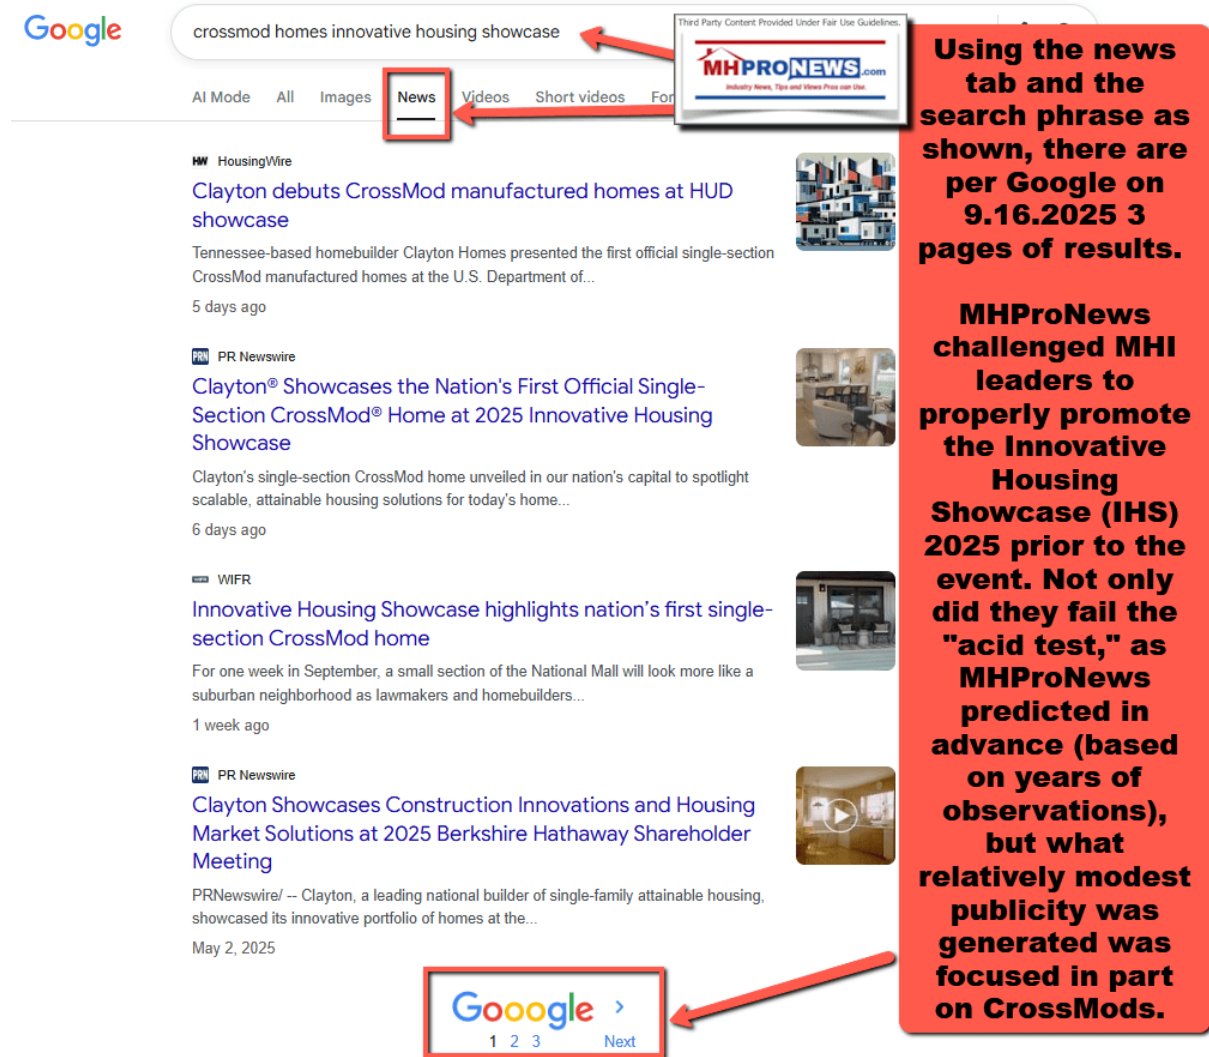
Google

crossmod homes innovative housing showcase

Third Party Content Provided Under Fair Use Guidelines.

MHPRONEWS.com
Industry News, Tips and Views Pros can Use.

AI Mode All Images News Videos Short videos For

HW HousingWire
Clayton debuts CrossMod manufactured homes at HUD showcase
Tennessee-based homebuilder Clayton Homes presented the first official single-section CrossMod manufactured homes at the U.S. Department of...
5 days ago

PRN PR Newswire
Clayton® Showcases the Nation's First Official Single-Section CrossMod® Home at 2025 Innovative Housing Showcase
Clayton's single-section CrossMod home unveiled in our nation's capital to spotlight scalable, attainable housing solutions for today's home...
6 days ago

WIFR
Innovative Housing Showcase highlights nation's first single-section CrossMod home
For one week in September, a small section of the National Mall will look more like a suburban neighborhood as lawmakers and homebuilders...
1 week ago

PRN PR Newswire
Clayton Showcases Construction Innovations and Housing Market Solutions at 2025 Berkshire Hathaway Shareholder Meeting
PRNewswire/ -- Clayton, a leading national builder of single-family attainable housing, showcased its innovative portfolio of homes at the...
May 2, 2025

Goooogle
1 2 3 Next

Using the news tab and the search phrase as shown, there are per Google on 9.16.2025 3 pages of results.

MHProNews challenged MHI leaders to properly promote the Innovative Housing Showcase (IHS) 2025 prior to the event. Not only did they fail the "acid test," as MHProNews predicted in advance (based on years of observations), but what relatively modest publicity was generated was focused in part on CrossMods.